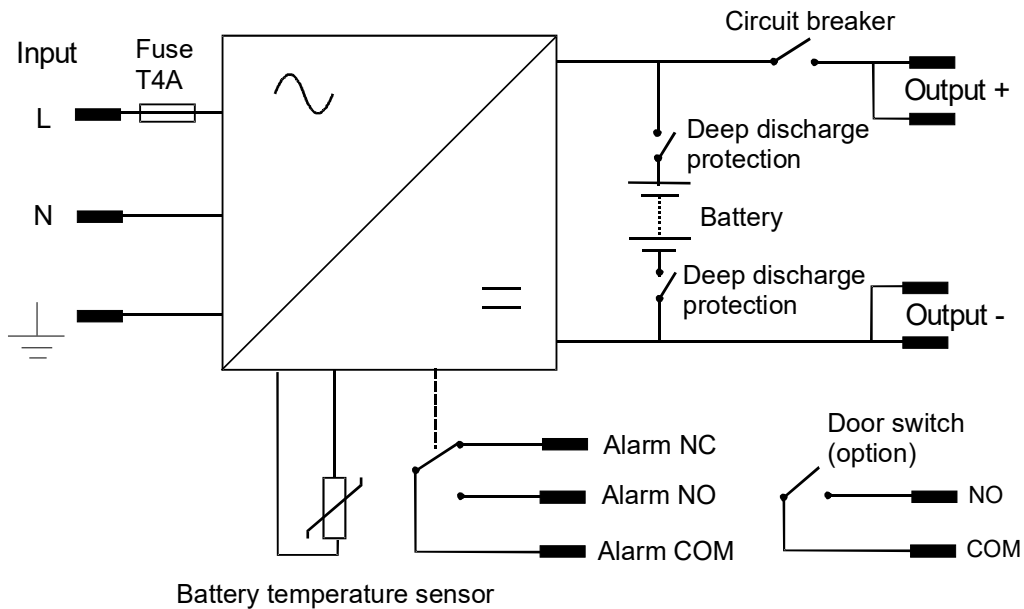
Input

Fuse
T4A

L

N

Circuit breaker

Output +

Deep discharge protection

Battery

Deep discharge protection

Output -

Alarm NC

Alarm NO

Alarm COM

Door switch (option)

NO

COM

Battery temperature sensor